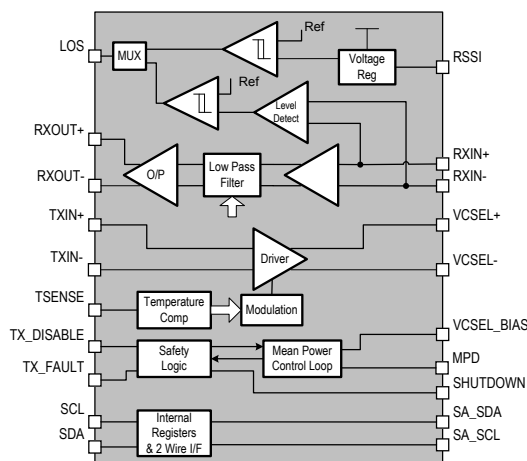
LOS
MUX
Ref
Voltage Reg
RSSI
Ref
Level Detect
RXOUT+
RXOUT-
O/P
Low Pass Filter
RXIN+
RXIN-
TXIN+
VCSEL+
TXIN-
Driver
VCSEL-
TSENSE
Temperature Comp
Modulation
TX_DISABLE
VCSEL_BIAS
Safety Logic
Mean Power Control Loop
MPD
TX_FAULT
SHUTDOWN
SCL
SA_SDA
SDA
Internal Registers & 2 Wire I/F
SA_SCL